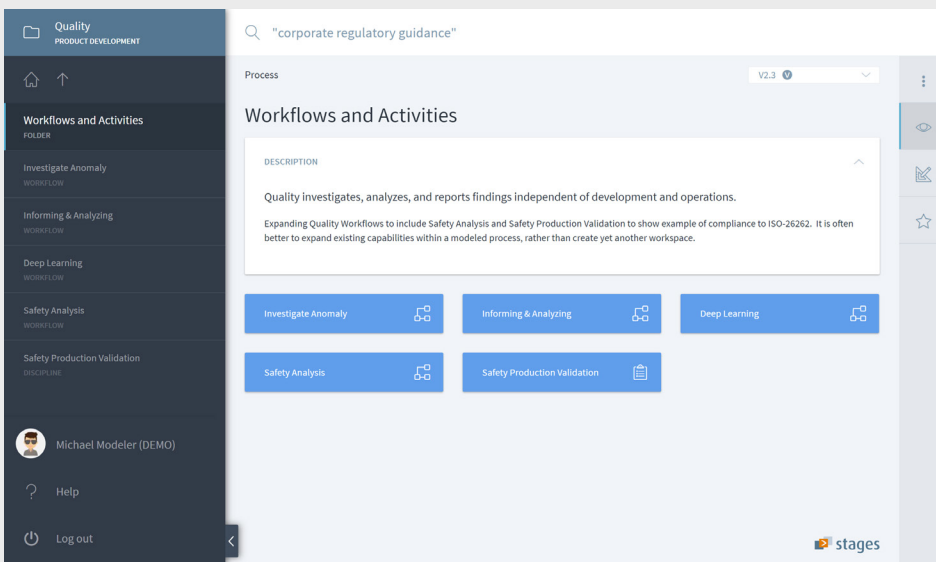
Quality
PRODUCT DEVELOPMENT

Workflows and Activities
FOLDER

Investigate Anomaly
WORKFLOW

Informing & Analyzing
WORKFLOW

Deep Learning
WORKFLOW

Safety Analysis
WORKFLOW

Safety Production Validation
DISCIPLINE

Michael Modeler (DEMO)

Help

Log out

"corporate regulatory guidance"

Process

V2.3 V

Workflows and Activities

DESCRIPTION

Quality investigates, analyzes, and reports findings independent of development and operations.

Expanding Quality Workflows to include Safety Analysis and Safety Production Validation to show example of compliance to ISO-26262. It is often better to expand existing capabilities within a modeled process, rather than create yet another workspace.

Investigate Anomaly

Informing & Analyzing

Deep Learning

Safety Analysis

Safety Production Validation

stages